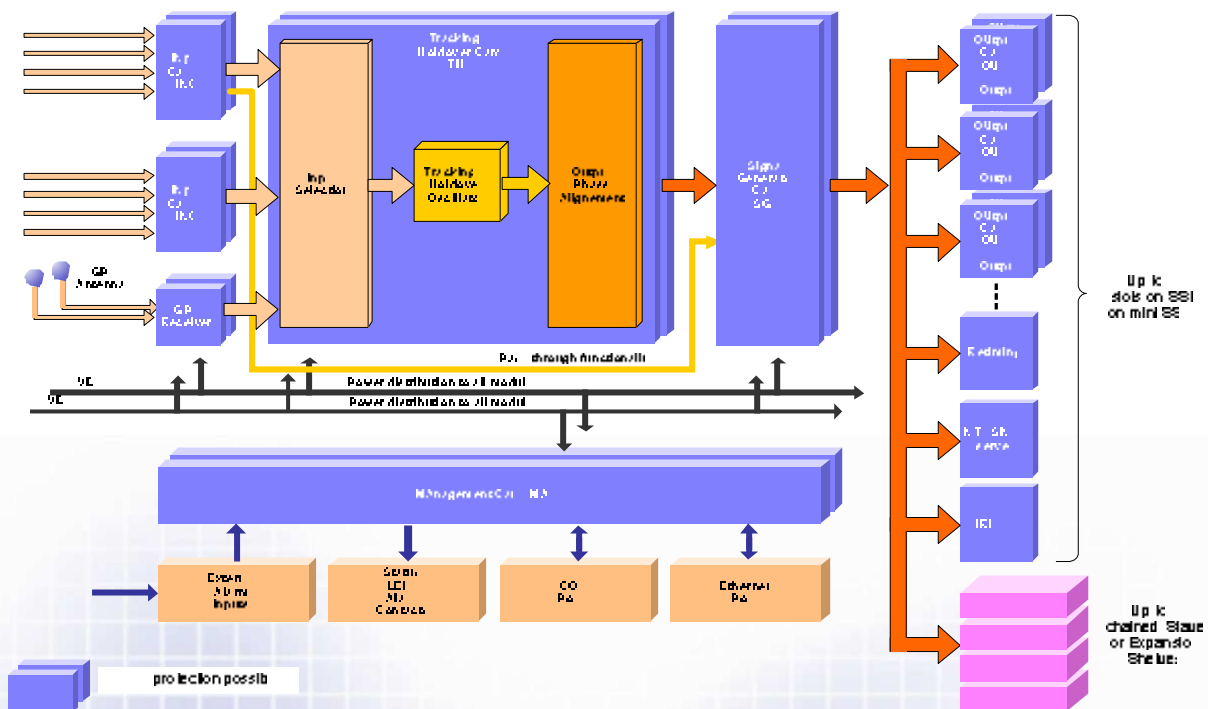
Tracking
Holdover Cor
TH

Inp
Ca
INC

Inp
Ca
INC

GP
Antenna

GP
Receiver

Inp
Selector

Tracking
Holdover
Oscillator

Outp
Phase
Alignement

Signa
Genera
Ca
SG

Outp
Ca
OU
Outp

Outp
Ca
OU
Outp

Outp
Ca
OU
Outp

Redundancy

NT
Server

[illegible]

Up
slots on SSI
on mini SS

Up
chained Shelve
or Expansio
Shelves

Pa through functionalit

Power distribution to all modul

Power distribution to all modul

Management Car MA

Extern
Alarm
Inputs

Serial
LED
Alar
Contacts

CO
Po

Ethernet
Po

protection possib